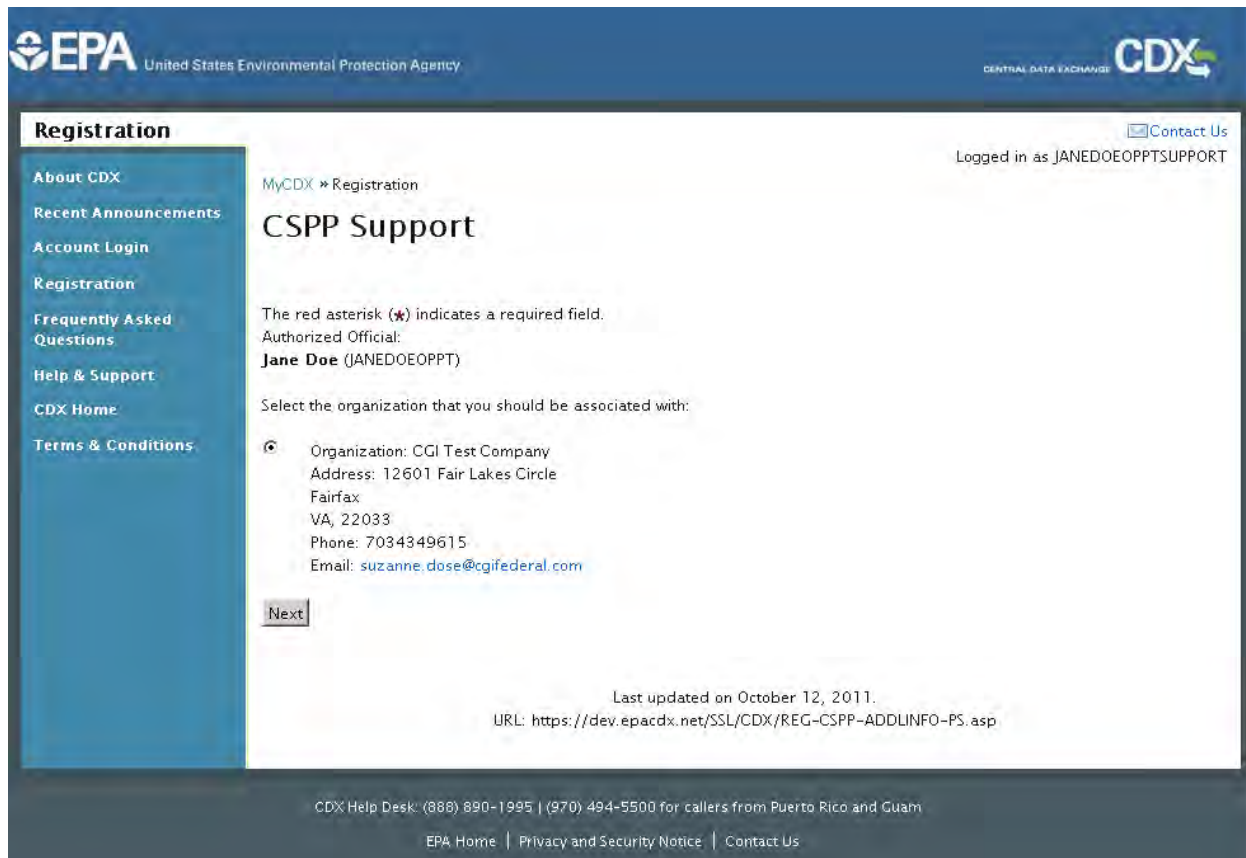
EPA United States Environmental Protection Agency

CENTRAL DATA EXCHANGE CDX

Registration

Contact Us

Logged in as JANEDOEOPPTSUPPORT

About CDX
Recent Announcements
Account Login
Registration
Frequently Asked Questions
Help & Support
CDX Home
Terms & Conditions

MyCDX » Registration

CSPP Support

The red asterisk (*) indicates a required field.
Authorized Official:
**Jane Doe** (JANEDOEOPPT)

Select the organization that you should be associated with:

Organization: CGI Test Company
Address: 12601 Fair Lakes Circle
Fairfax
VA, 22033
Phone: 7034349615
Email: suzanne.dose@cgifederal.com

Next

Last updated on October 12, 2011.
URL: https://dev.epacdx.net/SSL/CDX/REG-CSPP-ADDLINFO-PS.asp

CDX Help Desk: (888) 890-1995 | (970) 494-5500 for callers from Puerto Rico and Guam

EPA Home | Privacy and Security Notice | Contact Us